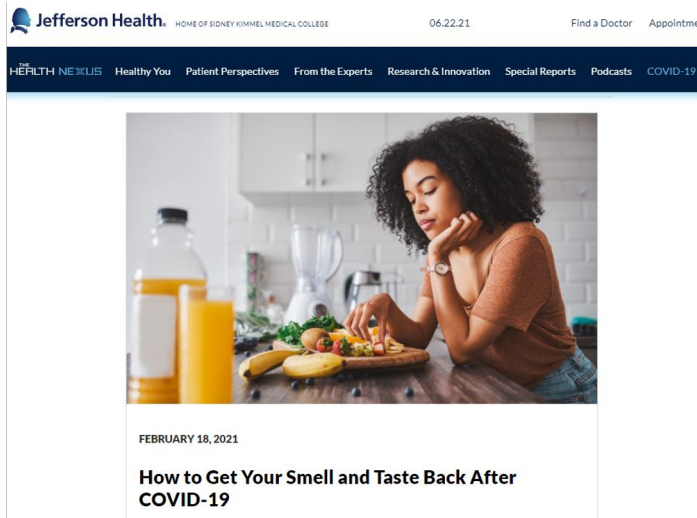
Jefferson Health. HOME OF SIDNEY KIMMEL MEDICAL COLLEGE 06.22.21 Find a Doctor Appointme

THE HEALTH NEXUS Healthy You Patient Perspectives From the Experts Research & Innovation Special Reports Podcasts COVID-19

FEBRUARY 18, 2021

How to Get Your Smell and Taste Back After COVID-19